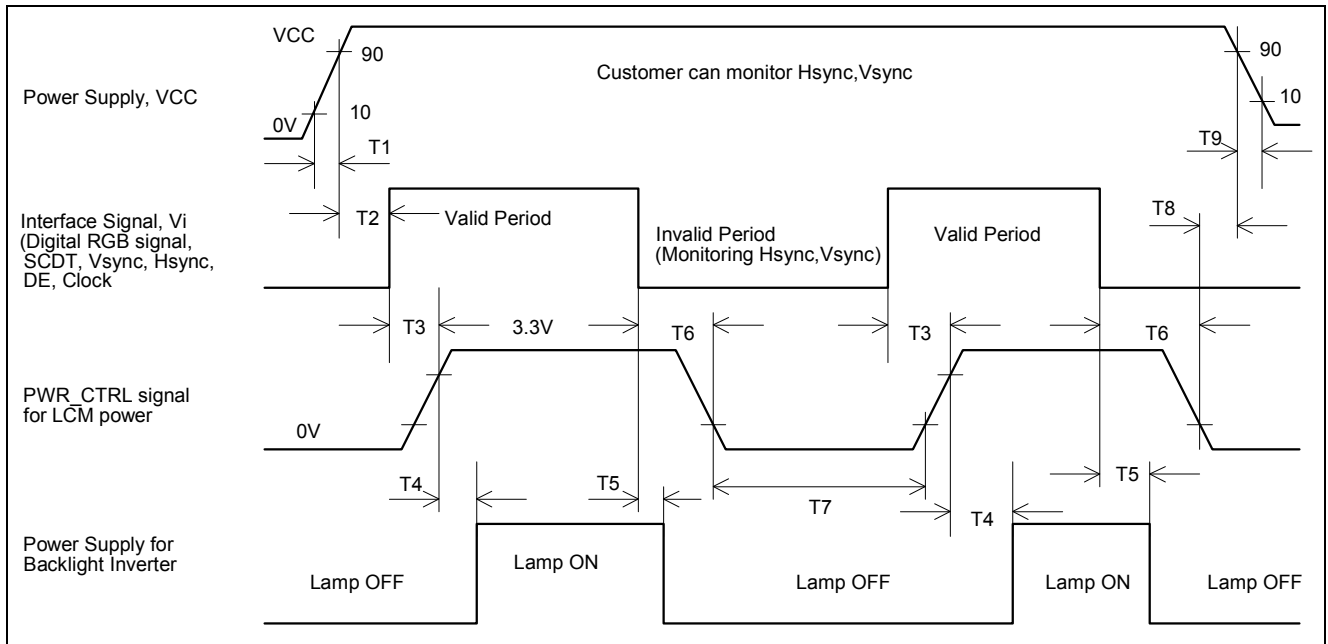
VCC
90
Customer can monitor Hsync,Vsync
90
Power Supply, VCC
0V
10
10
T1
T9
Interface Signal, Vi (Digital RGB signal, SCDT, Vsync, Hsync, DE, Clock
T2
Valid Period
Invalid Period (Monitoring Hsync,Vsync)
Valid Period
T8
T3
3.3V
T6
T3
T6
PWR_CTRL signal for LCM power
0V
T4
T5
T7
T4
T5
Power Supply for Backlight Inverter
Lamp OFF
Lamp ON
Lamp OFF
Lamp ON
Lamp OFF